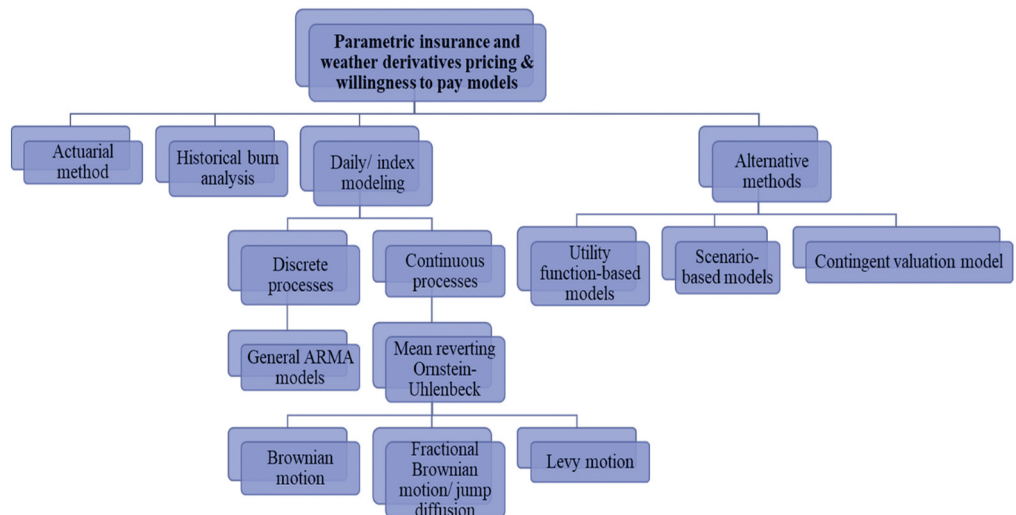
Parametric insurance and weather derivatives pricing & willingness to pay models

Actuarial method

Historical burn analysis

Daily/ index modeling

Alternative methods

Discrete processes

Continuous processes

Utility function-based models

Scenario-based models

Contingent valuation model

General ARMA models

Mean reverting Ornstein-Uhlenbeck

Brownian motion

Fractional Brownian motion/ jump diffusion

Levy motion